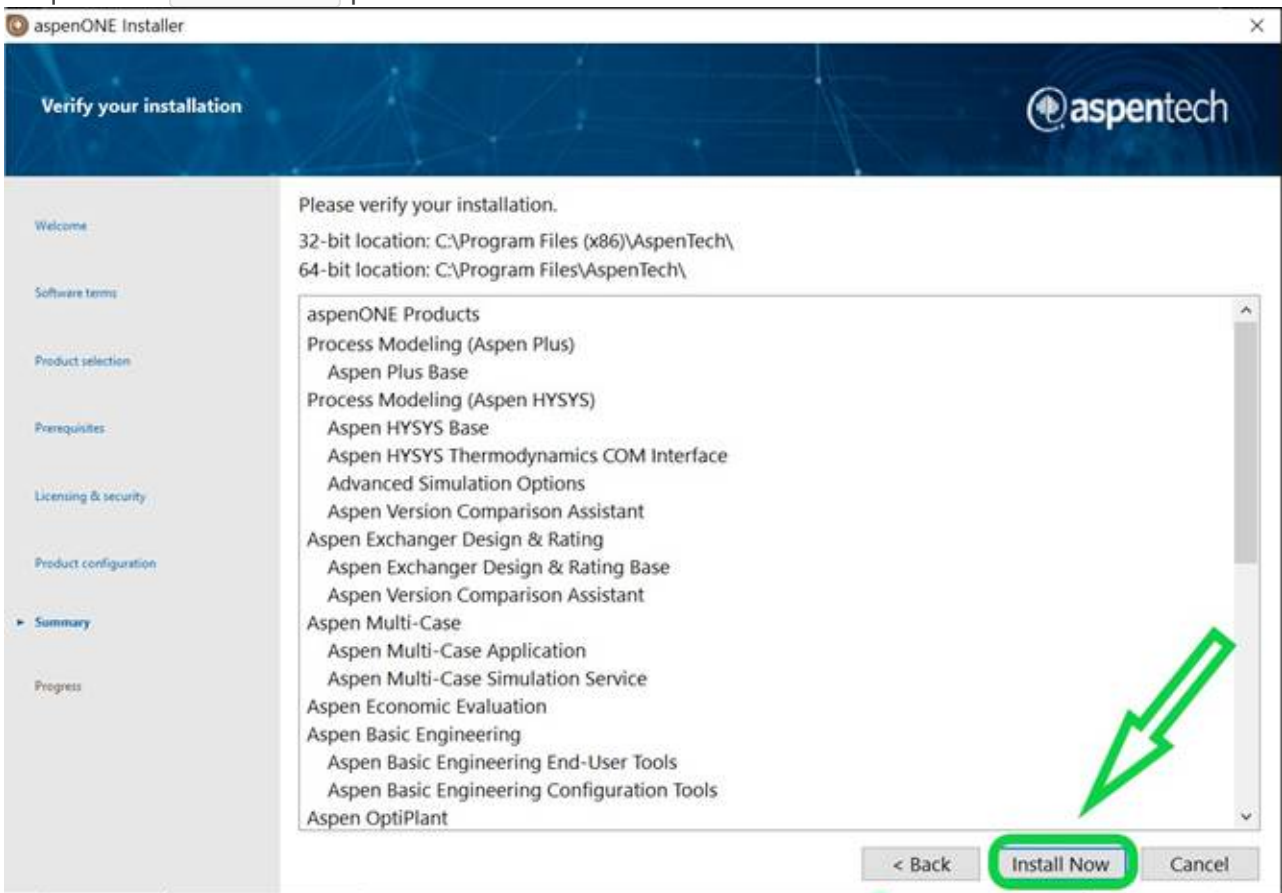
aspenONE Installer

×

Verify your installation

aspentech

Welcome

Software terms

Product selection

Prerequisites

Licensing & security

Product configuration

Summary

Progress

Please verify your installation.

32-bit location: C:\Program Files (x86)\AspenTech\
64-bit location: C:\Program Files\AspenTech\

aspenONE Products
Process Modeling (Aspen Plus)
Aspen Plus Base
Process Modeling (Aspen HYSYS)
Aspen HYSYS Base
Aspen HYSYS Thermodynamics COM Interface
Advanced Simulation Options
Aspen Version Comparison Assistant
Aspen Exchanger Design & Rating
Aspen Exchanger Design & Rating Base
Aspen Version Comparison Assistant
Aspen Multi-Case
Aspen Multi-Case Application
Aspen Multi-Case Simulation Service
Aspen Economic Evaluation
Aspen Basic Engineering
Aspen Basic Engineering End-User Tools
Aspen Basic Engineering Configuration Tools
Aspen OptiPlant

< Back

Install Now

Cancel